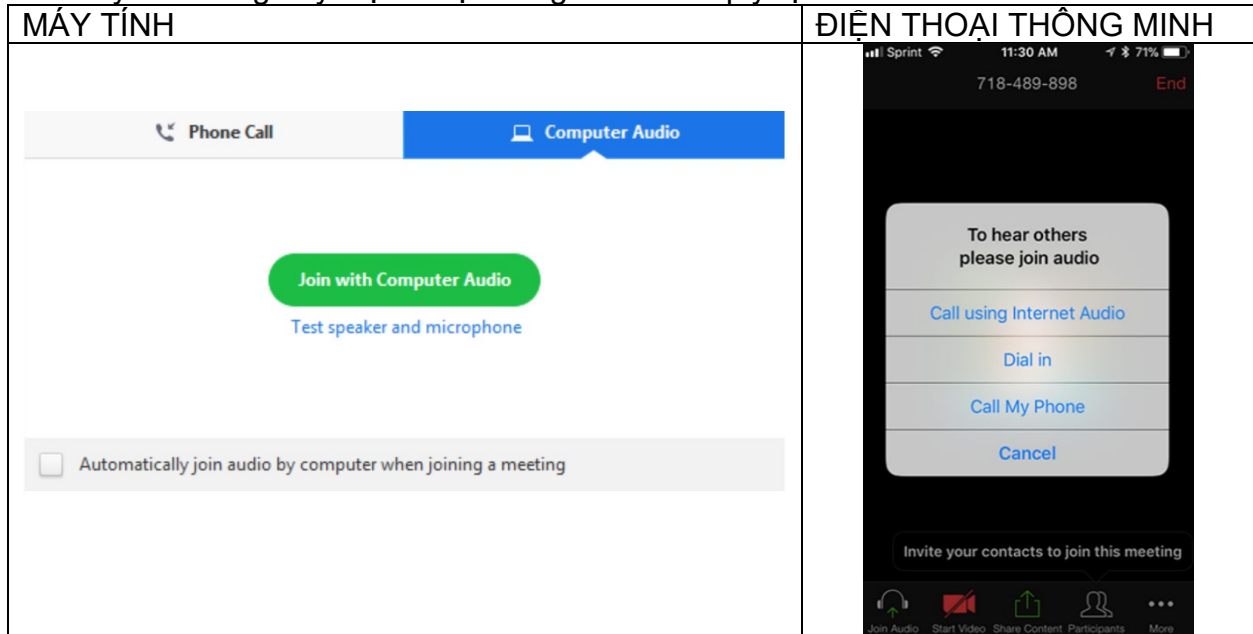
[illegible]

| MÁY TÍNH | ĐIỆN THOẠI THÔNG MINH |
|---|---|
| Phone Call<br>Computer Audio<br>Join with Computer Audio<br>Test speaker and microphone<br>Automatically join audio by computer when joining a meeting | Sprint 11:30 AM 71%<br>718-489-898 End<br>To hear others please join audio<br>Call using Internet Audio<br>Dial in<br>Call My Phone<br>Cancel<br>Invite your contacts to join this meeting<br>Join Audio Start Video Share Content Participants More |